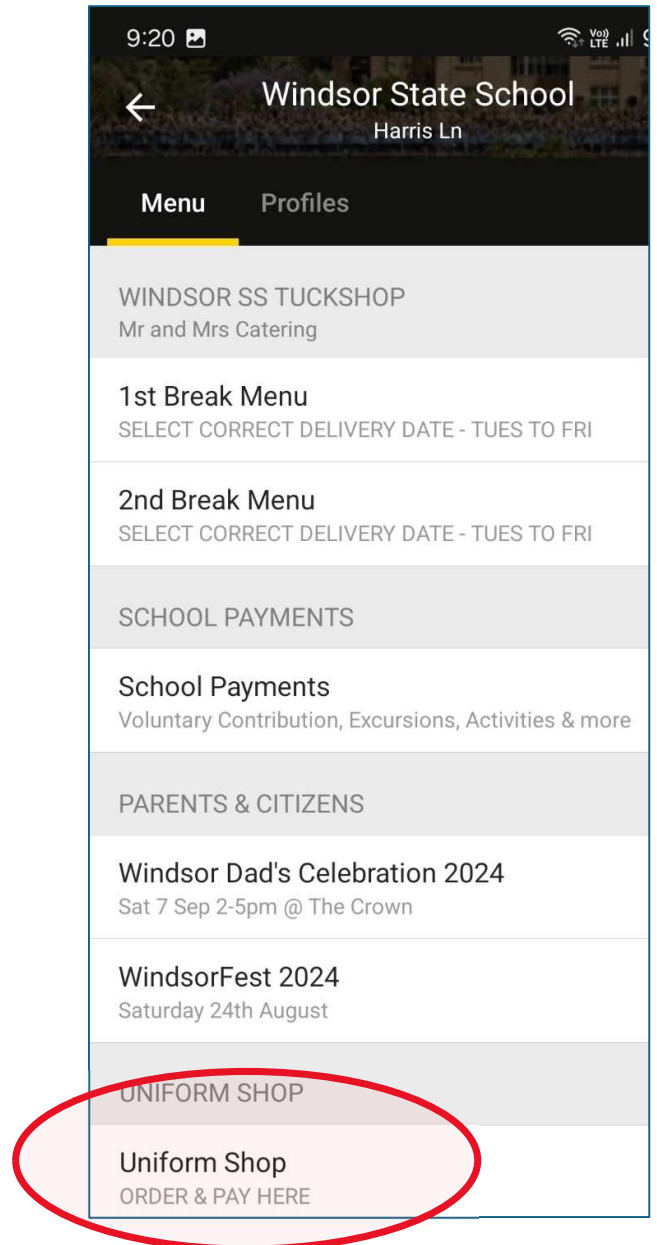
9:20

Vo) LTE

Windsor State School
Harris Ln

Menu Profiles

WINDSOR SS TUCKSHOP
Mr and Mrs Catering

1st Break Menu
SELECT CORRECT DELIVERY DATE - TUES TO FRI

2nd Break Menu
SELECT CORRECT DELIVERY DATE - TUES TO FRI

SCHOOL PAYMENTS

School Payments
Voluntary Contribution, Excursions, Activities & more

PARENTS & CITIZENS

Windsor Dad's Celebration 2024
Sat 7 Sep 2-5pm @ The Crown

WindsorFest 2024
Saturday 24th August

UNIFORM SHOP

Uniform Shop
ORDER & PAY HERE